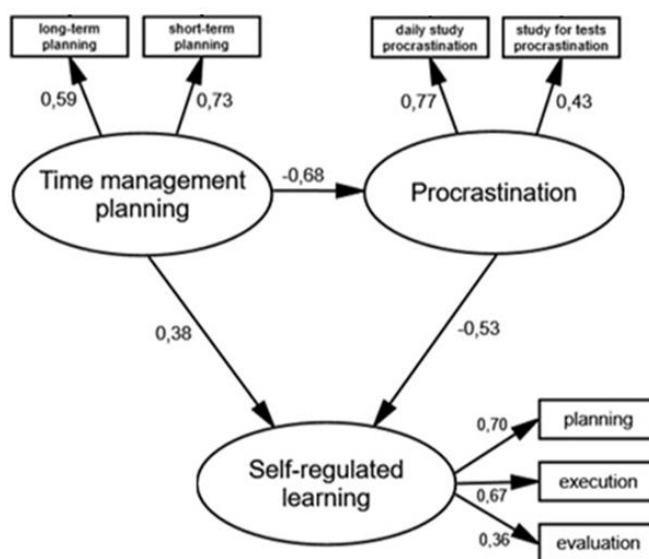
long-term planning

short-term planning

daily study procrastination

study for tests procrastination

0,59

0,73

0,77

0,43

Time management planning

-0,68

Procrastination

0,38

-0,53

Self-regulated learning

0,70

planning

0,67

execution

0,36

evaluation